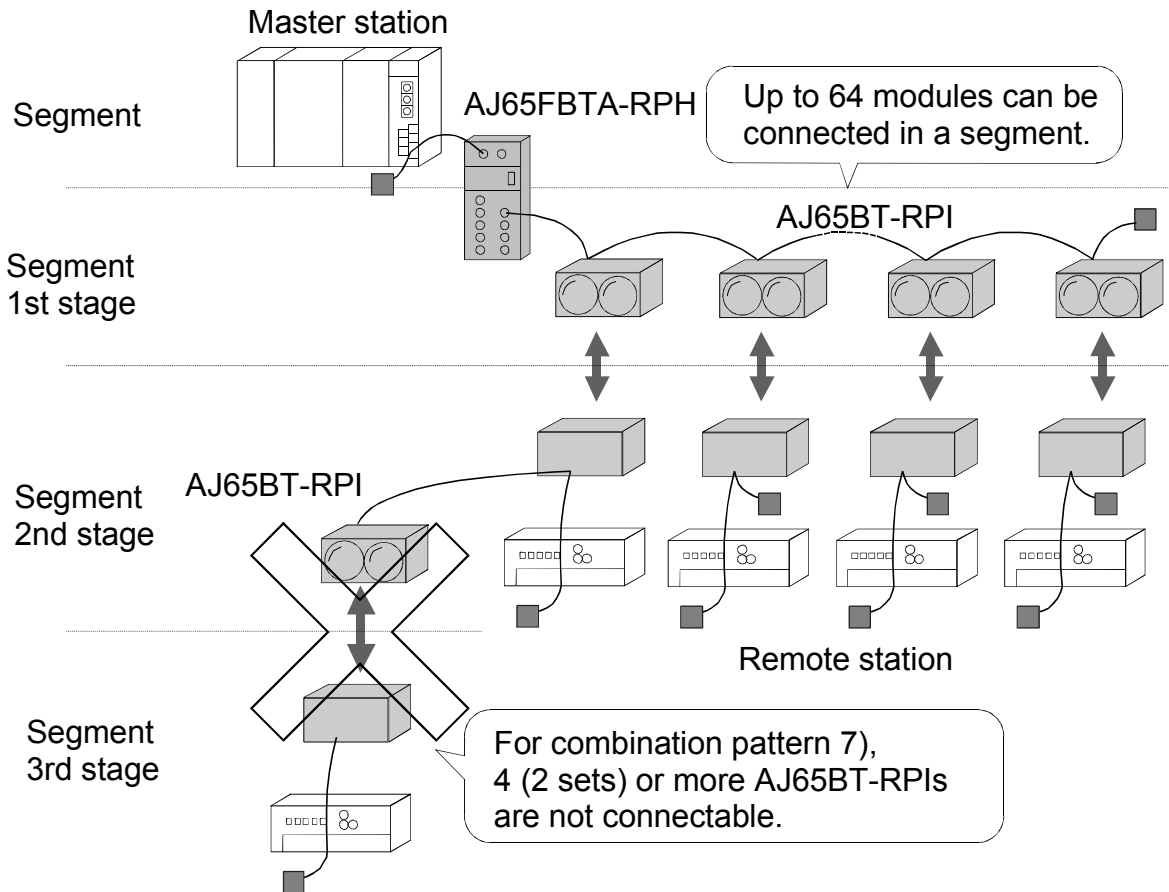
Master station

Segment

AJ65FBTA-RPH

Up to 64 modules can be connected in a segment.

AJ65BT-RPI

Segment 1st stage

AJ65BT-RPI

Segment 2nd stage

Remote station

Segment 3rd stage

For combination pattern 7), 4 (2 sets) or more AJ65BT-RPIs are not connectable.